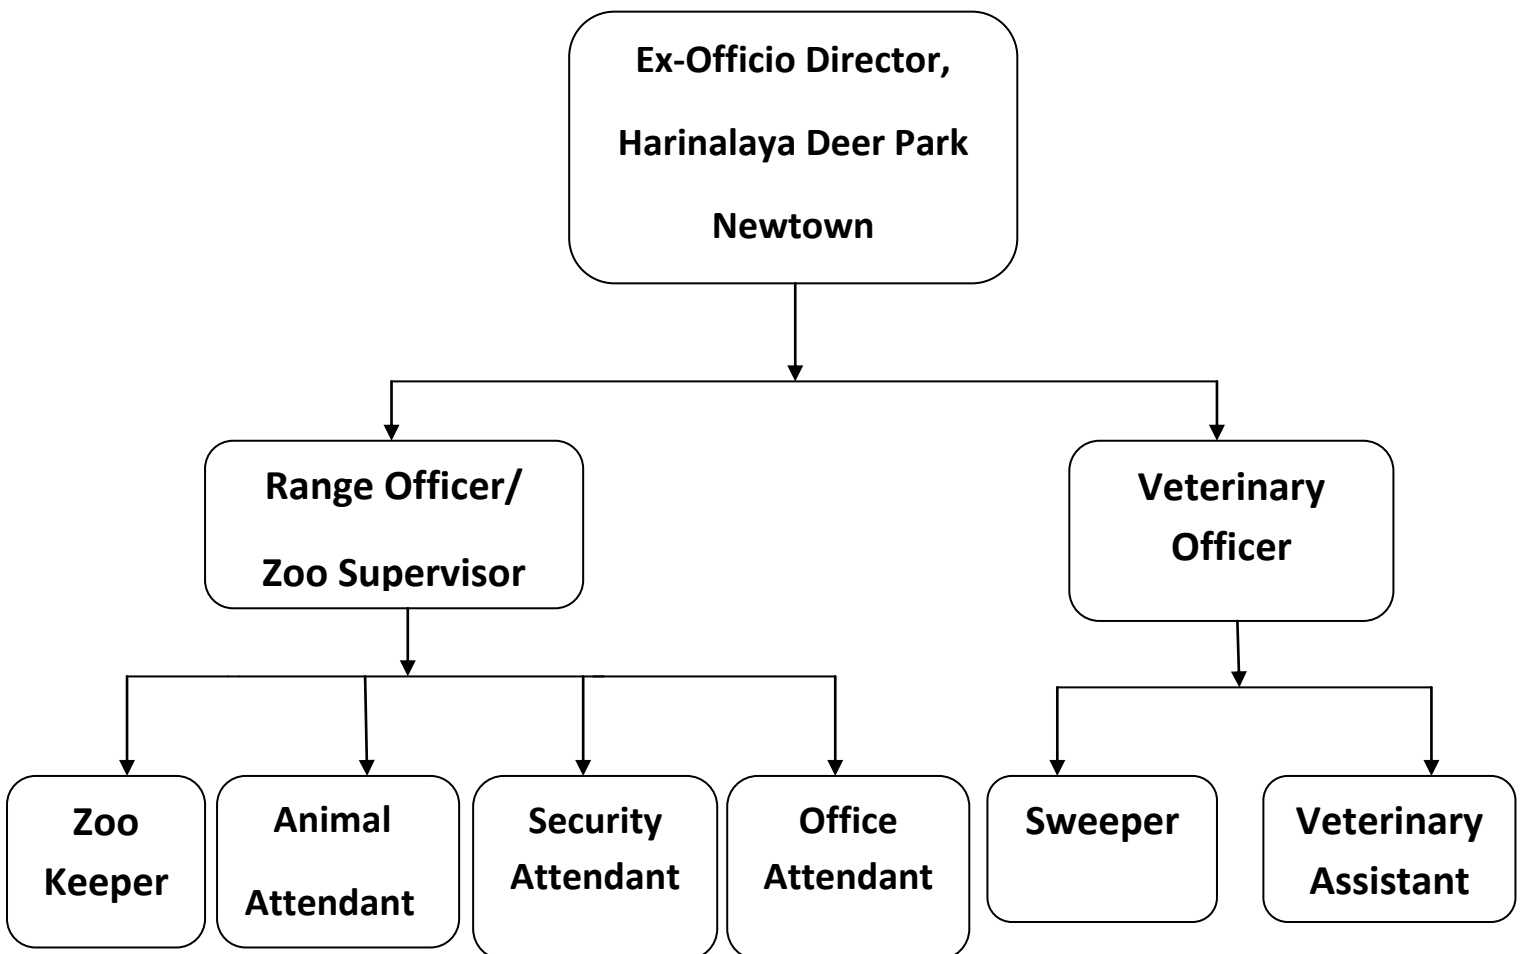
Ex-Officio Director,

Harinalaya Deer Park

Newtown

Range Officer/

Zoo Supervisor

Veterinary Officer

Zoo Keeper

Animal Attendant

Security Attendant

Office Attendant

Sweeper

Veterinary Assistant